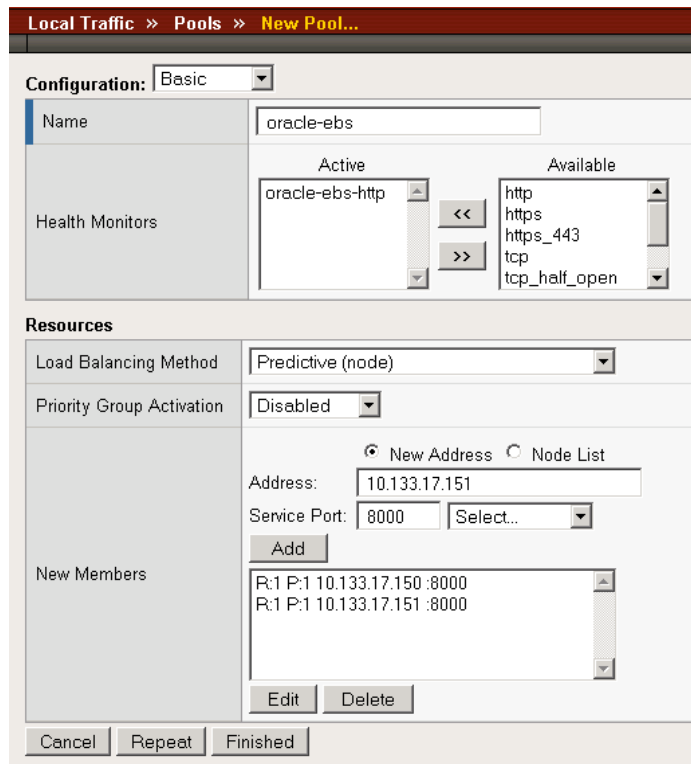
Local Traffic » Pools » New Pool...

Configuration: Basic

| Name | oracle-ebs |
|---|---|
| Health Monitors | Active: oracle-ebs-http << >> Available: http, https, https_443, tcp, tcp_half_open |

Resources

| Load Balancing Method | Predictive (node) |
|---|---|
| Priority Group Activation | Disabled |
| New Members | New Address Node List<br>Address: 10.133.17.151<br>Service Port: 8000 Select...<br>Add<br>R:1 P:1 10.133.17.150 :8000<br>R:1 P:1 10.133.17.151 :8000<br>Edit Delete |

Cancel Repeat Finished